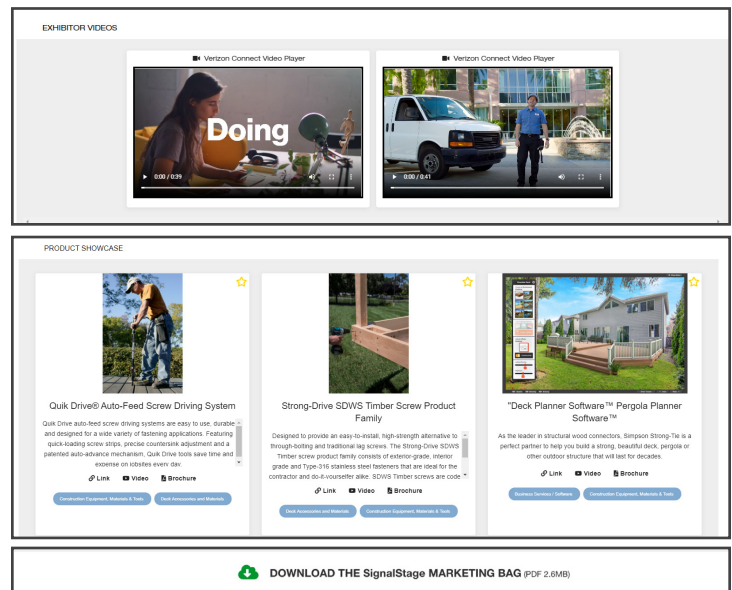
EXHIBITOR VIDEOS

Verizon Connect Video Player

Doing

0:00 / 0:39

Verizon Connect Video Player

0:00 / 0:41

PRODUCT SHOWCASE

Quik Drive® Auto-Feed Screw Driving System

Quik Drive auto-feed screw driving systems are easy to use, durable and designed for a wide variety of fastening applications. Featuring quick-loading screw strips, precise countersink adjustment and a patented auto-advance mechanism, Quik Drive tools save time and expense on jobsites every day.

Link Video Brochure

Construction Equipment, Materials & Tools

Deck Accessories and Materials

Strong-Drive SDWS Timber Screw Product Family

Designed to provide an easy-to-install, high-strength alternative to through-bolting and traditional lag screws. The Strong-Drive SDWS Timber screw product family consists of exterior-grade, interior grade and Type-316 stainless steel fasteners that are ideal for the contractor and do-it-yourselfer alike. SDWS Timber screws are code

Link Video Brochure

Deck Accessories and Materials

Construction Equipment, Materials & Tools

"Deck Planner Software™ Pergola Planner Software™

As the leader in structural wood connectors, Simpson Strong-Tie is a perfect partner to help you build a strong, beautiful deck, pergola or other outdoor structure that will last for decades.

Link Video Brochure

Business Services / Software

Construction Equipment, Materials & Tools

DOWNLOAD THE SignalStage MARKETING BAG (PDF 2.6MB)